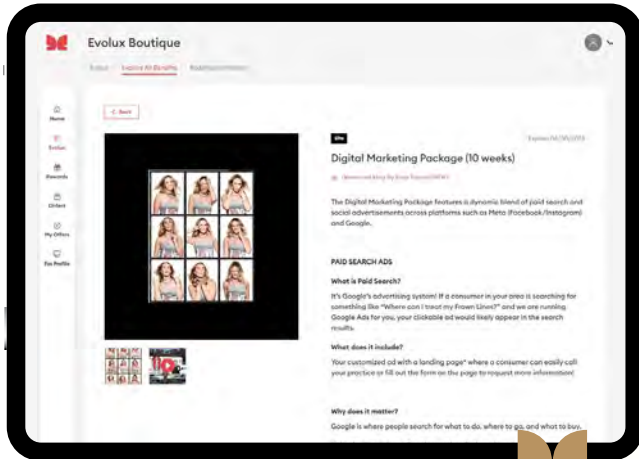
Evolux Boutique

Evolux · Explore All Benefits · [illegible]

Home

Evolux

Rewards

Orders

My Offers

Rx Profile

< Back

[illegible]

Expires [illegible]

Digital Marketing Package (10 weeks)

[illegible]

The Digital Marketing Package features a dynamic blend of paid search and social advertisements across platforms such as Meta (Facebook/Instagram) and Google.

PAID SEARCH ADS

What is Paid Search?

It's Google's advertising system! If a consumer in your area is searching for something like "Where can I treat my Frown Lines?" and we are running Google Ads for you, your clickable ad would likely appear in the search results.

What does it include?

Your customized ad with a landing page* where a consumer can easily call your practice or fill out the form on the page to request more information!

Why does it matter?

Google is where people search for what to do, where to go, and what to buy.